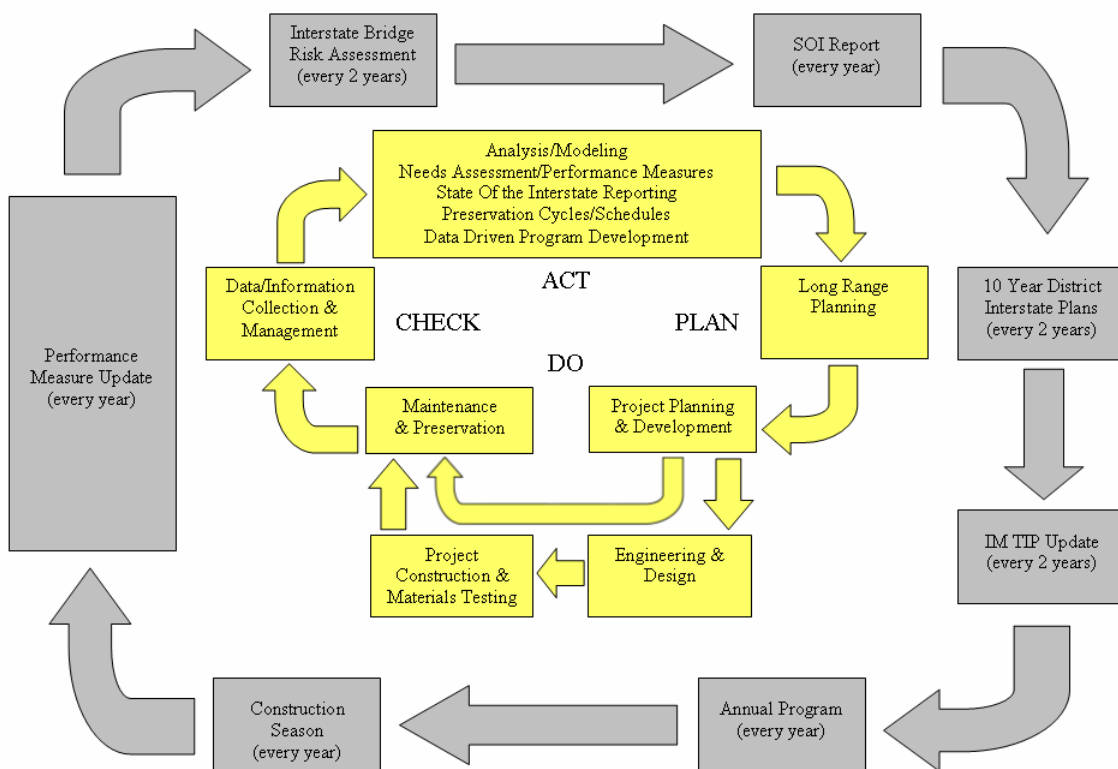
Interstate Bridge Risk Assessment (every 2 years)

SOI Report (every year)

Analysis/Modeling
Needs Assessment/Performance Measures
State Of the Interstate Reporting
Preservation Cycles/Schedules
Data Driven Program Development

Performance Measure Update (every year)

Data/Information Collection & Management

ACT

CHECK

PLAN

DO

Long Range Planning

10 Year District Interstate Plans (every 2 years)

Maintenance & Preservation

Project Planning & Development

Project Construction & Materials Testing

Engineering & Design

IM TIP Update (every 2 years)

Construction Season (every year)

Annual Program (every year)